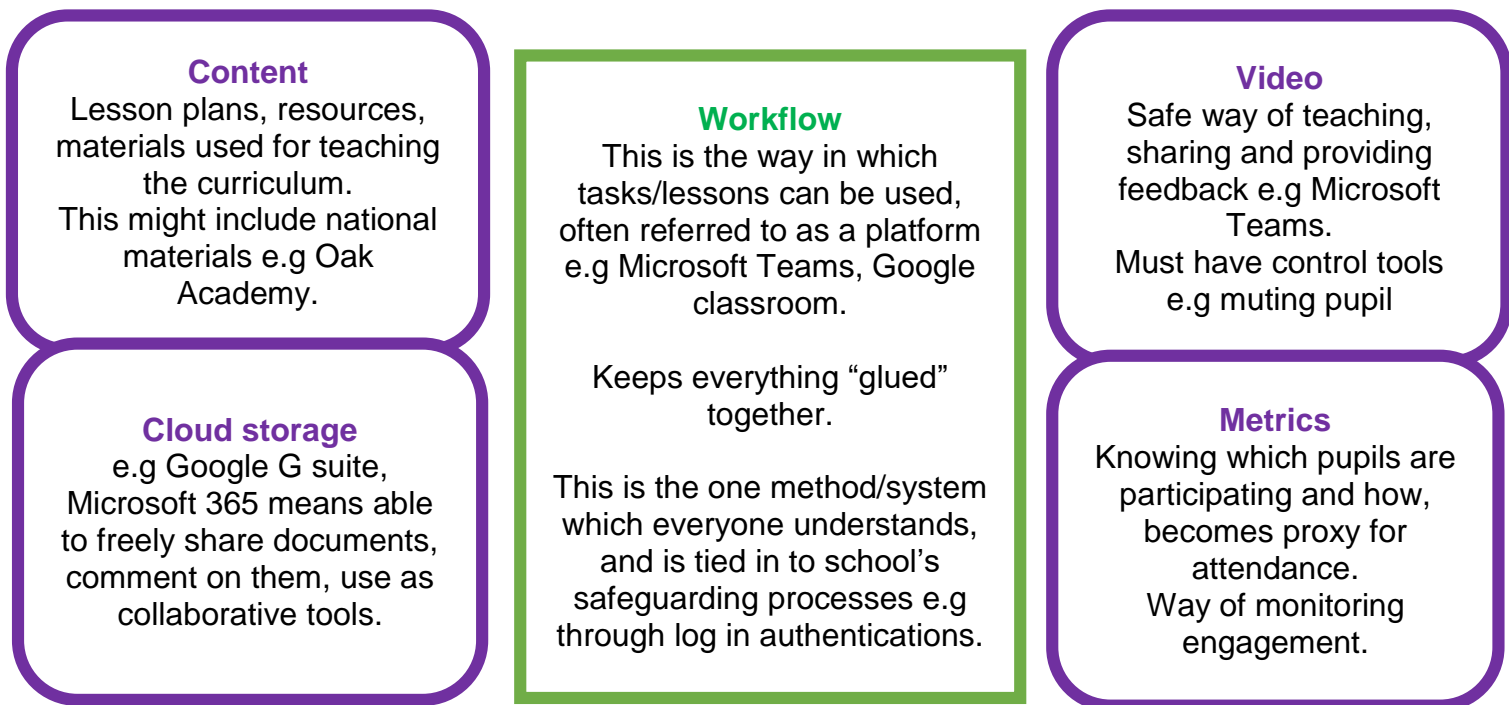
**Content**
Lesson plans, resources, materials used for teaching the curriculum.
This might include national materials e.g Oak Academy.

**Cloud storage**
e.g Google G suite, Microsoft 365 means able to freely share documents, comment on them, use as collaborative tools.

**Workflow**
This is the way in which tasks/lessons can be used, often referred to as a platform e.g Microsoft Teams, Google classroom.

Keeps everything “glued” together.

This is the one method/system which everyone understands, and is tied in to school’s safeguarding processes e.g through log in authentications.

**Video**
Safe way of teaching, sharing and providing feedback e.g Microsoft Teams.
Must have control tools e.g muting pupil

**Metrics**
Knowing which pupils are participating and how, becomes proxy for attendance.
Way of monitoring engagement.